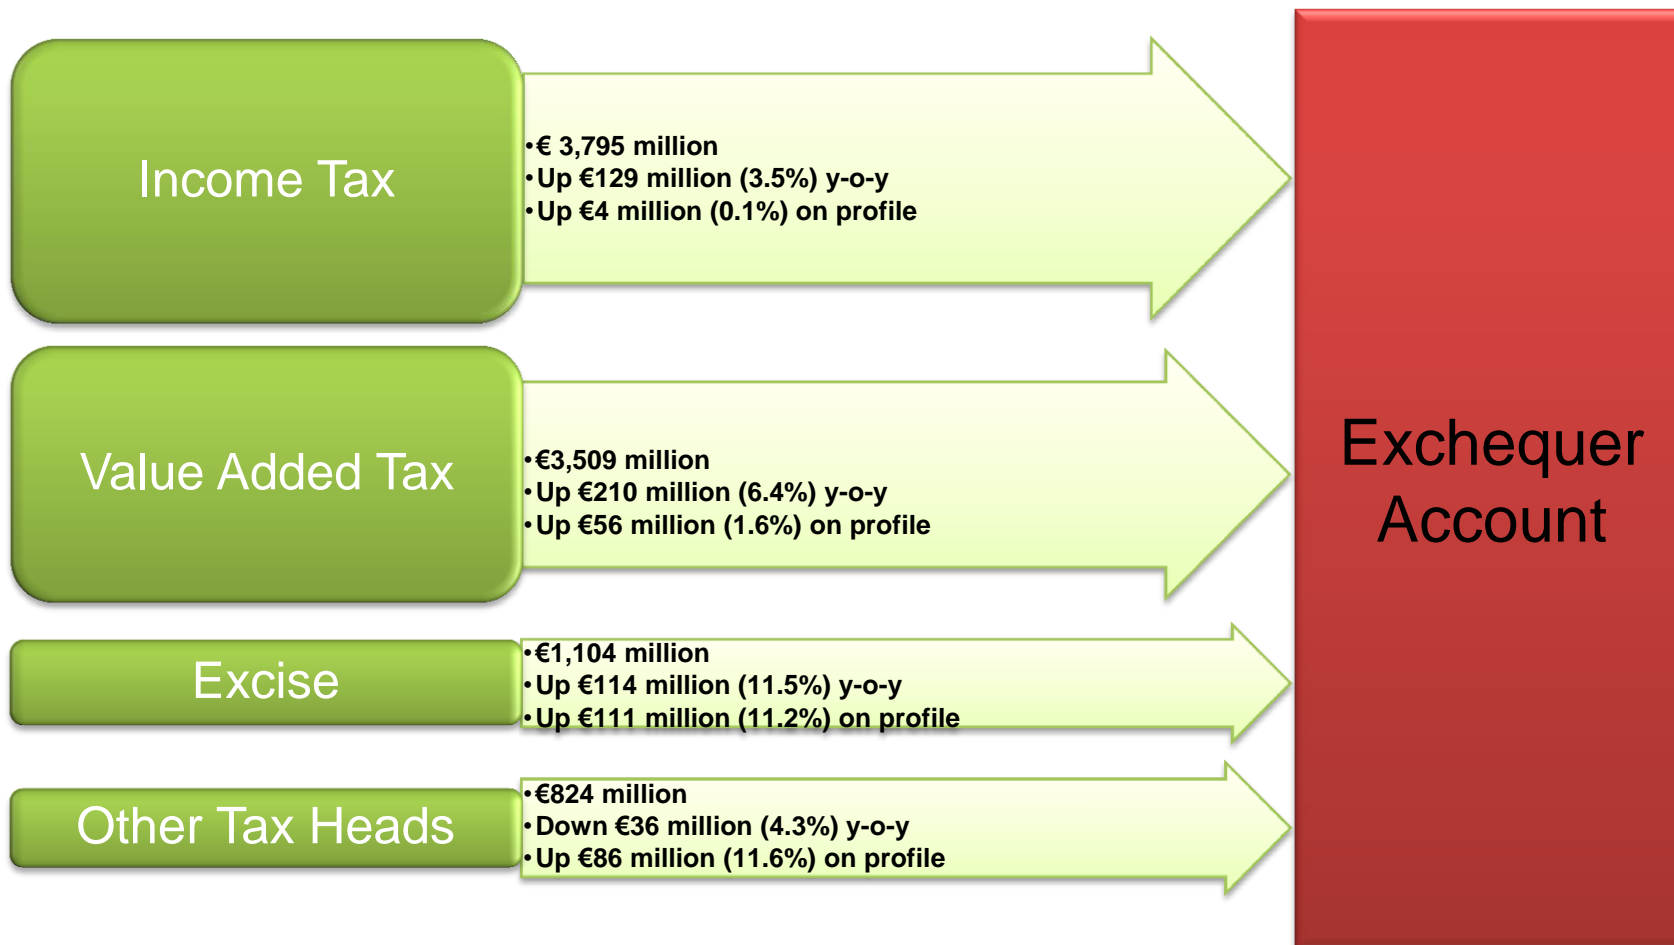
Income Tax

•€ 3,795 million
•Up €129 million (3.5%) y-o-y
•Up €4 million (0.1%) on profile

Value Added Tax

•€3,509 million
•Up €210 million (6.4%) y-o-y
•Up €56 million (1.6%) on profile

Excise

•€1,104 million
•Up €114 million (11.5%) y-o-y
•Up €111 million (11.2%) on profile

Other Tax Heads

•€824 million
•Down €36 million (4.3%) y-o-y
•Up €86 million (11.6%) on profile

Exchequer Account